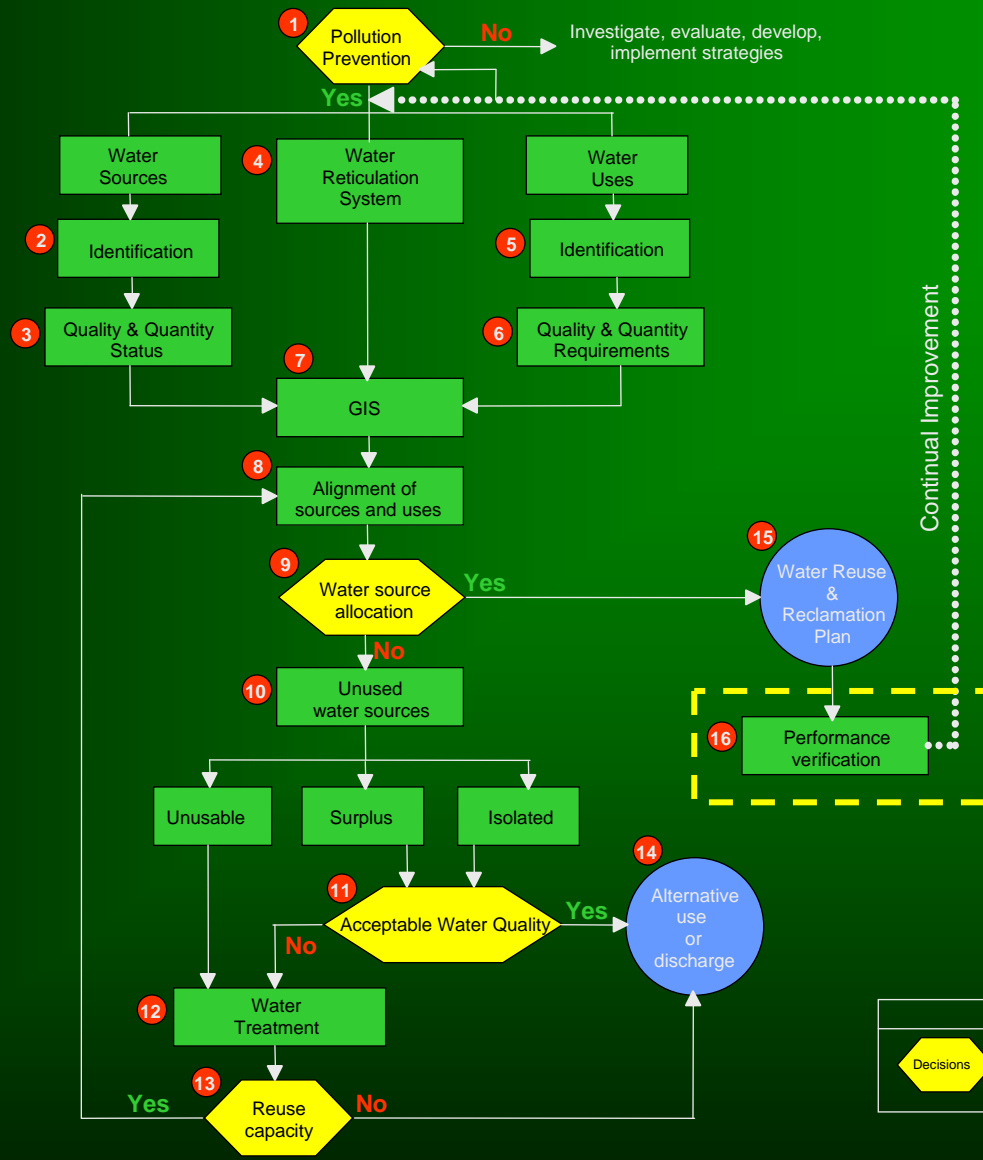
1
Pollution Prevention

No

Investigate, evaluate, develop, implement strategies

Yes

Water Sources

4
Water Reticulation System

Water Uses

2
Identification

5
Identification

3
Quality & Quantity Status

6
Quality & Quantity Requirements

7
GIS

8
Alignment of sources and uses

Continual Improvement

9
Water source allocation

Yes

15
Water Reuse & Reclamation Plan

No

10
Unused water sources

16
Performance verification

Unusable

Surplus

Isolated

14
Alternative use or discharge

11
Acceptable Water Quality

Yes

No

12
Water Treatment

13
Reuse capacity

Yes

No

Decisions